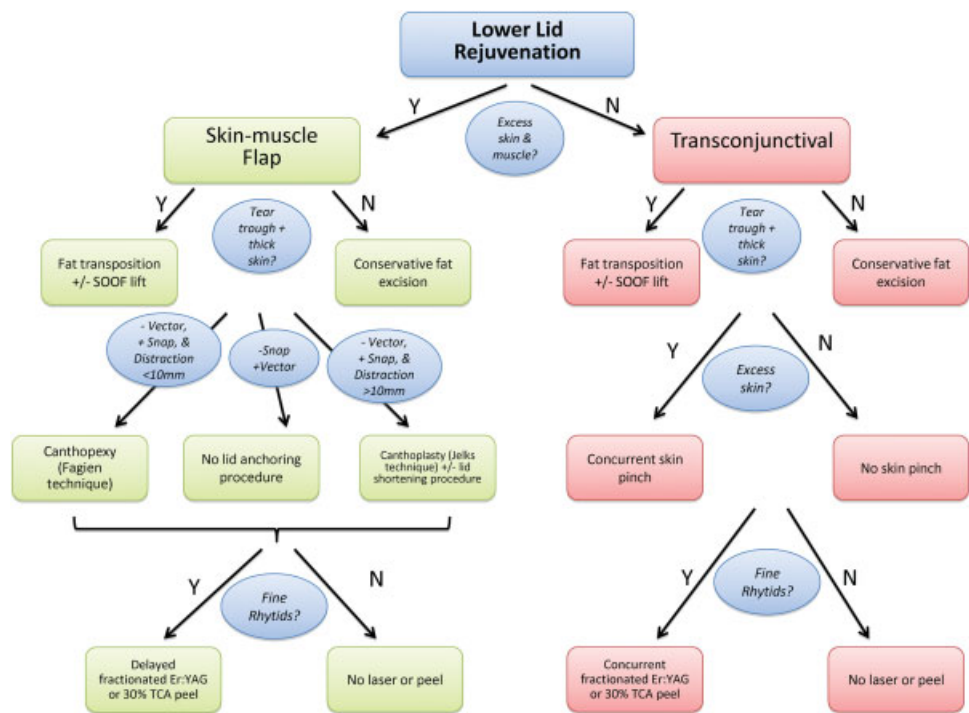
Lower Lid Rejuvenation

Y

Excess skin & muscle?

N

Skin-muscle Flap

Transconjunctival

Y

Tear trough + thick skin?

N

Y

Tear trough + thick skin?

N

Fat transposition +/- SOOF lift

Conservative fat excision

Fat transposition +/- SOOF lift

Conservative fat excision

- Vector, + Snap, & Distraction <10mm

-Snap +Vector

- Vector, + Snap, & Distraction >10mm

Y

Excess skin?

N

Canthopexy (Fagien technique)

No lid anchoring procedure

Canthoplasty (Jelks technique) +/- lid shortening procedure

Concurrent skin pinch

No skin pinch

Y

Fine Rhytids?

N

Y

Fine Rhytids?

N

Delayed fractionated Er:YAG or 30% TCA peel

No laser or peel

Concurrent fractionated Er:YAG or 30% TCA peel

No laser or peel